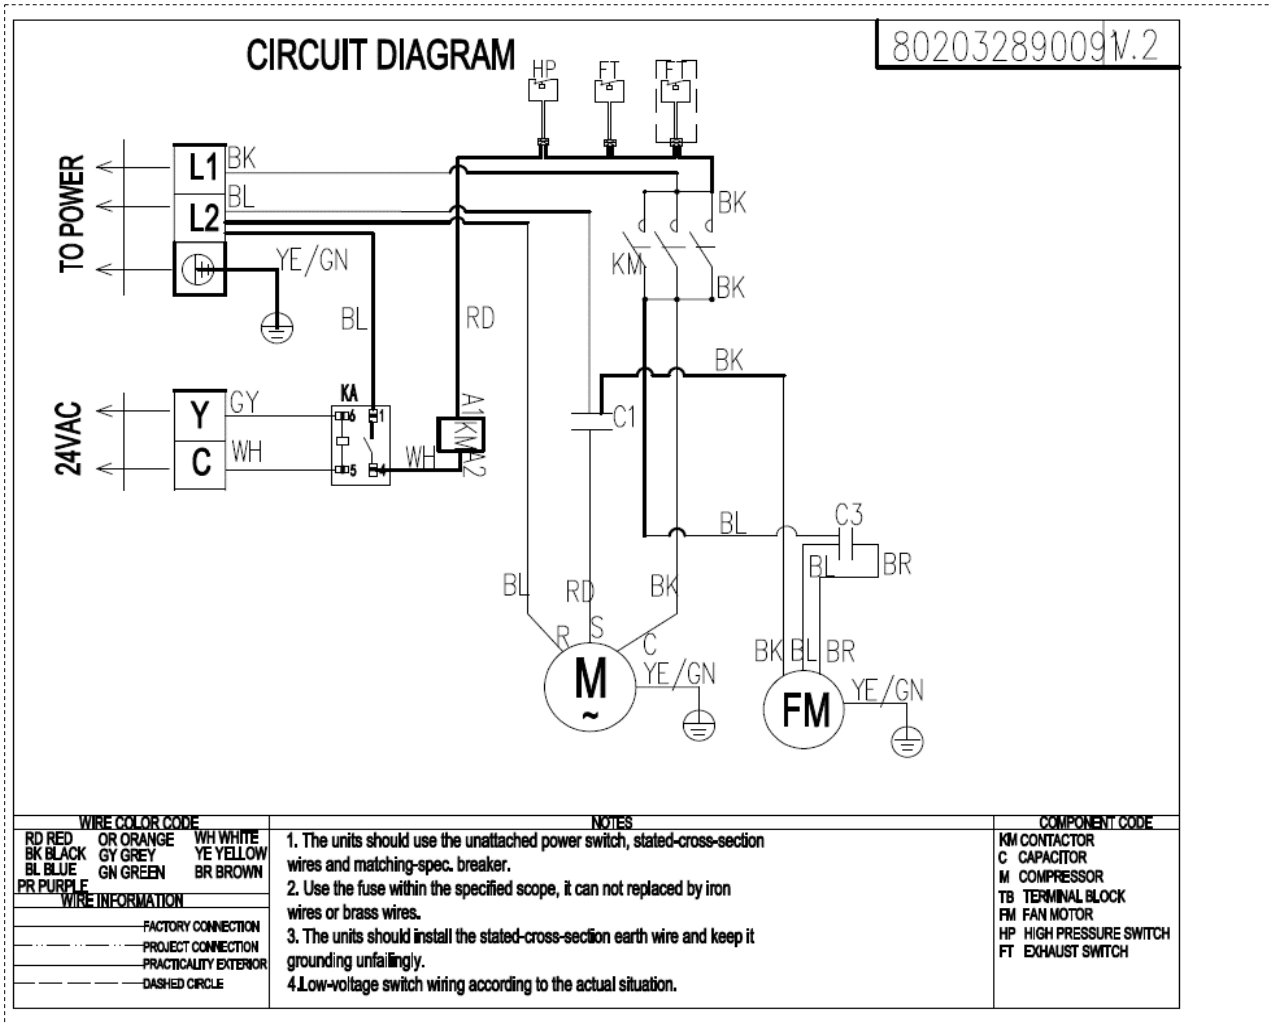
CIRCUIT DIAGRAM

802032890091V.2

HP FT FT

TO POWER

L1 BK

L2 BL

YE/GN

BL RD

BK

KM

BK

BK

24VAC

Y GY

C WH

KA

6 1

5 4

WH

A1 KM A2

C1

BL

C3

BL BR

BL RD BK

R S C

M ~

YE/GN

BK BL BR

FM

YE/GN

WIRE COLOR CODE
RD RED OR ORANGE WH WHITE
BK BLACK GY GREY YE YELLOW
BL BLUE GN GREEN BR BROWN
PR PURPLE

WIRE INFORMATION
FACTORY CONNECTION
PROJECT CONNECTION
PRACTICALITY EXTERIOR
DASHED CIRCLE

NOTES
1. The units should use the unattached power switch, stated-cross-section wires and matching-spec. breaker.
2. Use the fuse within the specified scope, it can not replaced by iron wires or brass wires.
3. The units should install the stated-cross-section earth wire and keep it grounding unfailingly.
4.Low-voltage switch wiring according to the actual situation.

COMPONENT CODE
KM CONTACTOR
C CAPACITOR
M COMPRESSOR
TB TERMINAL BLOCK
FM FAN MOTOR
HP HIGH PRESSURE SWITCH
FT EXHAUST SWITCH